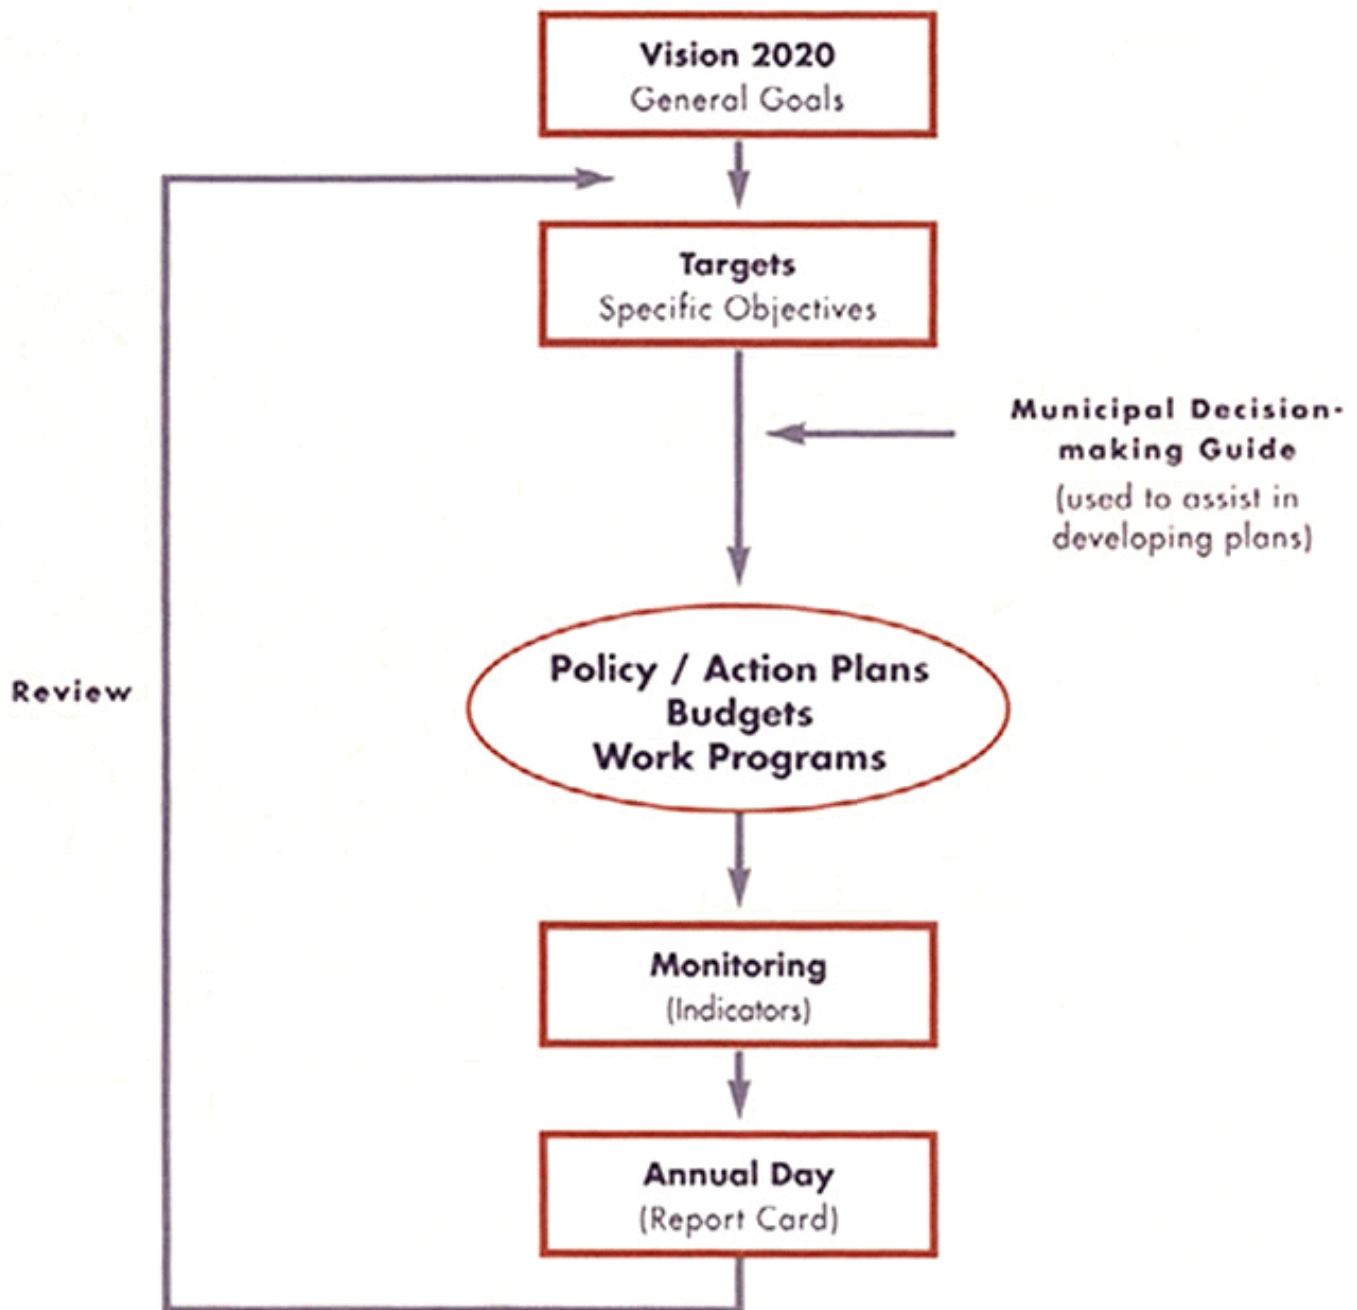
Vision 2020
General Goals

Targets
Specific Objectives

Municipal Decision-making Guide
(used to assist in developing plans)

Review

Policy / Action Plans
Budgets
Work Programs

Monitoring
(Indicators)

Annual Day
(Report Card)